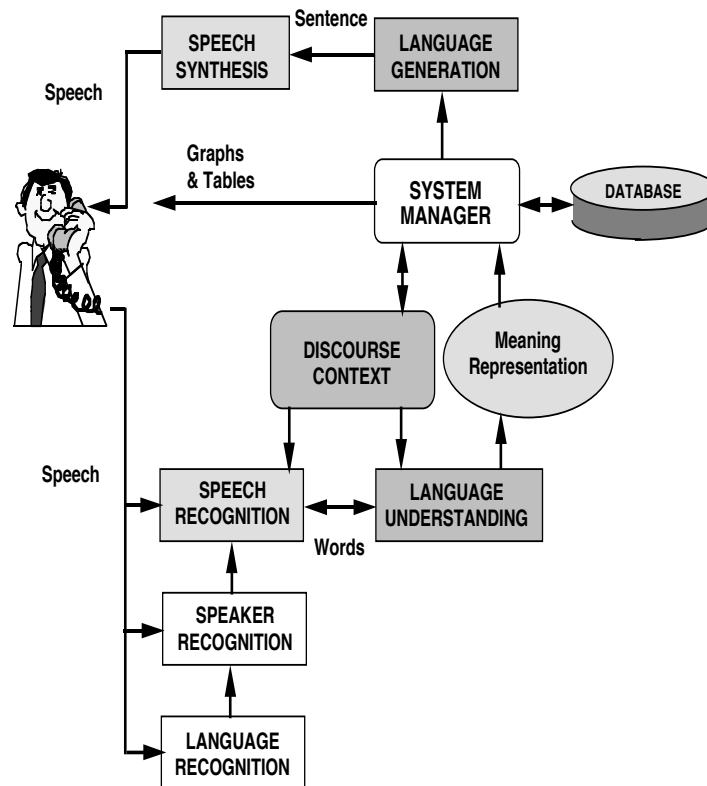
Sentence

SPEECH SYNTHESIS

LANGUAGE GENERATION

Speech

Graphs & Tables

SYSTEM MANAGER

DATABASE

DISCOURSE CONTEXT

Meaning Representation

Speech

SPEECH RECOGNITION

LANGUAGE UNDERSTANDING

Words

SPEAKER RECOGNITION

LANGUAGE RECOGNITION